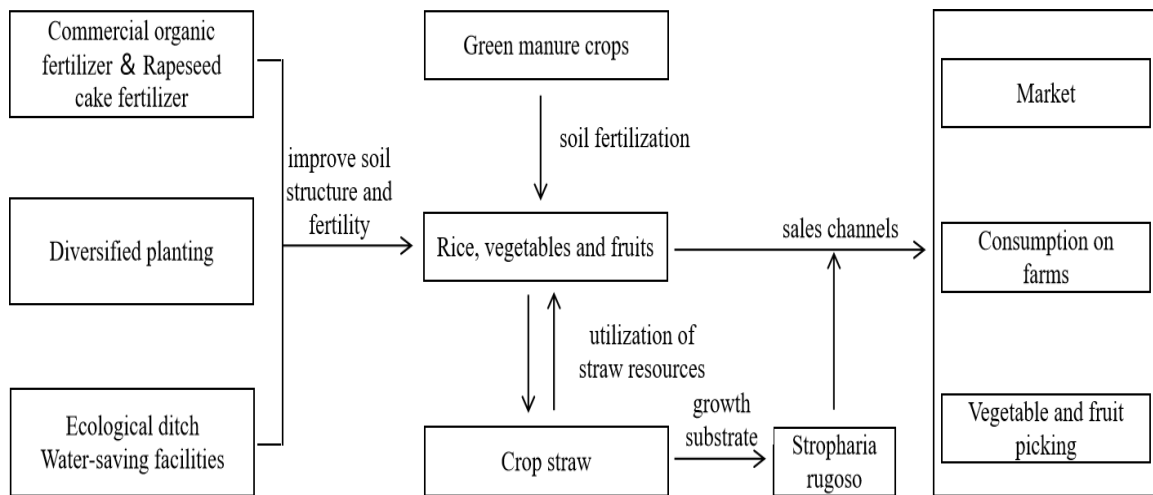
Commercial organic fertilizer & Rapeseed cake fertilizer

Diversified planting

Ecological ditch Water-saving facilities

improve soil structure and fertility

Green manure crops

soil fertilization

Rice, vegetables and fruits

utilization of straw resources

Crop straw

growth substrate

Stropharia rugoso

sales channels

Market

Consumption on farms

Vegetable and fruit picking